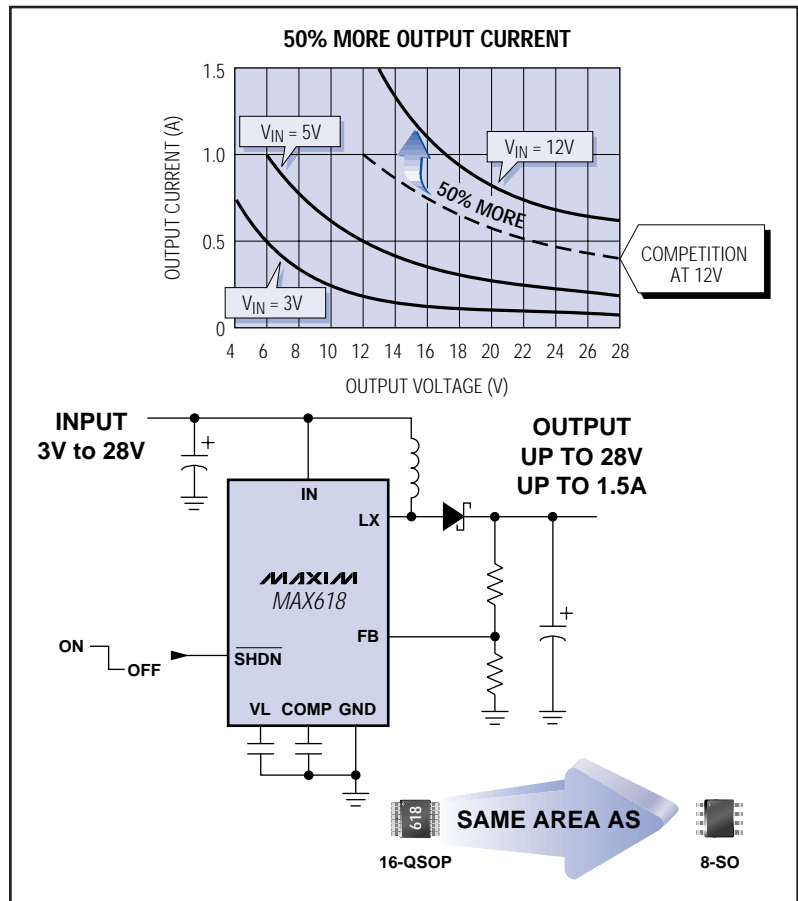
50% MORE OUTPUT CURRENT

1.5
1.0
0.5
0

OUTPUT CURRENT (A)

$V_{IN}$ = 5V

$V_{IN}$ = 12V

50% MORE

COMPETITION AT 12V

$V_{IN}$ = 3V

4 6 8 10 12 14 16 18 20 22 24 26 28

OUTPUT VOLTAGE (V)

INPUT
3V to 28V

+

IN

LX

OUTPUT
UP TO 28V
UP TO 1.5A

MAXIM
MAX618

FB

ON
OFF

$\overline{SHDN}$

+

VL COMP GND

618

SAME AREA AS

16-QSOP

8-SO